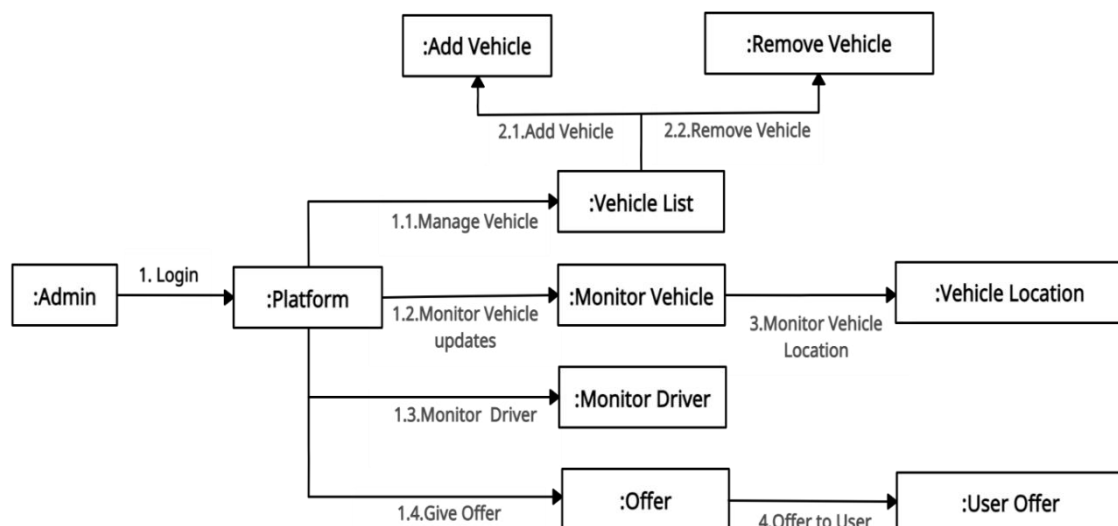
:Add Vehicle

:Remove Vehicle

2.1.Add Vehicle

2.2.Remove Vehicle

:Vehicle List

1.1.Manage Vehicle

:Admin

1. Login

:Platform

:Monitor Vehicle

:Vehicle Location

1.2.Monitor Vehicle updates

3.Monitor Vehicle Location

:Monitor Driver

1.3.Monitor Driver

:Offer

:User Offer

1.4.Give Offer

4.Offer to User